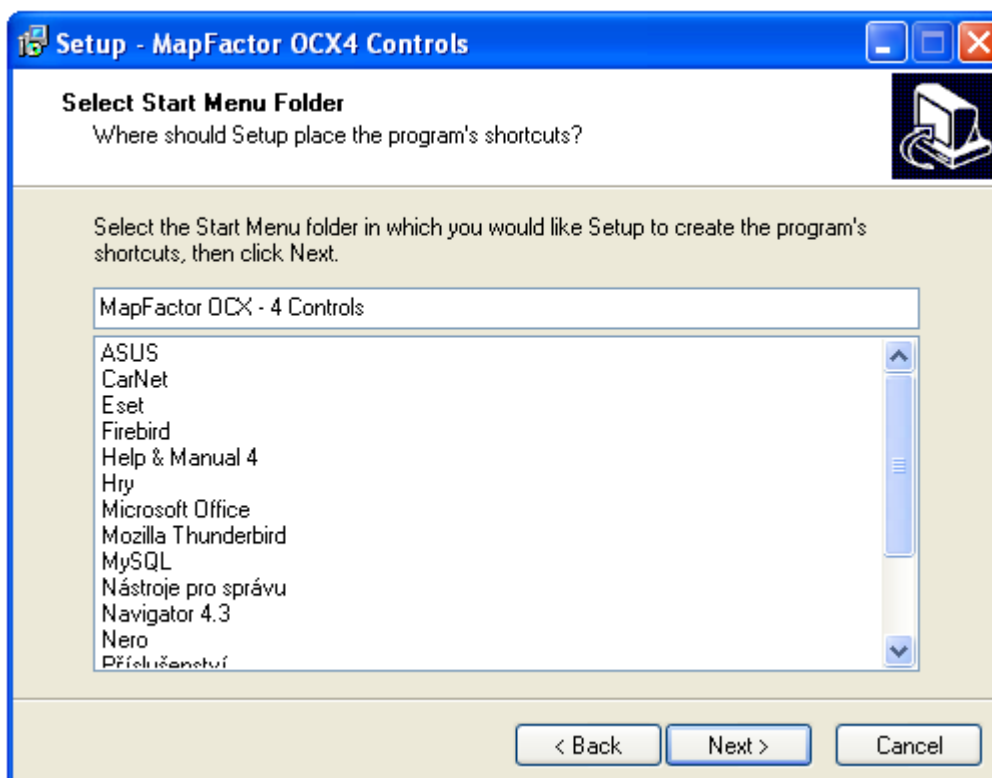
Setup - MapFactor OCX4 Controls

Select Start Menu Folder
Where should Setup place the program's shortcuts?

Select the Start Menu folder in which you would like Setup to create the program's shortcuts, then click Next.

MapFactor OCX - 4 Controls

ASUS
CarNet
Eset
Firebird
Help & Manual 4
Hry
Microsoft Office
Mozilla Thunderbird
MySQL
Nástroje pro správu
Navigator 4.3
Nero
Příslušenství

< Back
Next >
Cancel